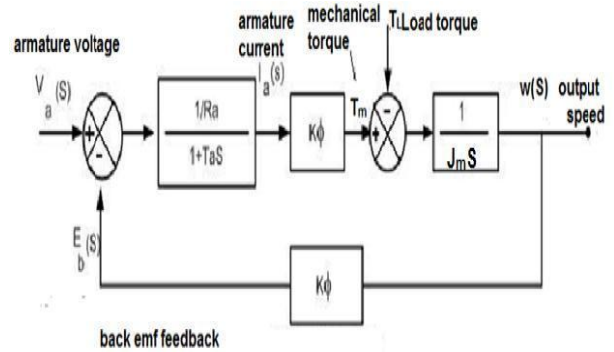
armature voltage

armature current

mechanical torque

$T_L$ Load torque

$V_a(S)$

+

-

$\frac{1/Ra}{1+TaS}$

$I_a(s)$

Kϕ

$T_m$

-

+

$\frac{1}{J_m S}$

w(S)

output speed

$E_b(S)$

Kϕ

back emf feedback